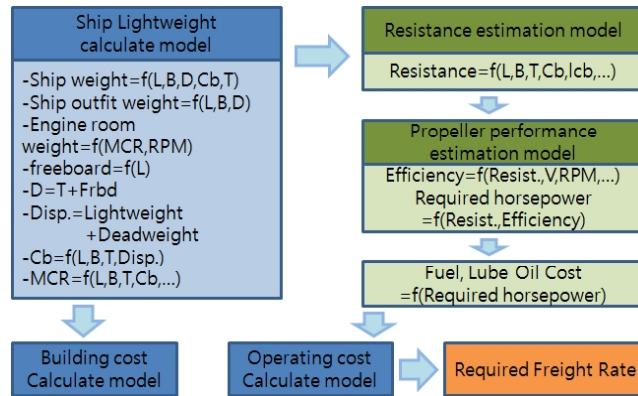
Ship Lightweight calculate model

-Ship weight=f(L,B,D,Cb,T)
-Ship outfit weight=f(L,B,D)
-Engine room weight=f(MCR,RPM)
-freeboard=f(L)
-D=T+Frbd
-Disp.=Lightweight +Deadweight
-Cb=f(L,B,T,Disp.)
-MCR=f(L,B,T,Cb,...)

Resistance estimation model

Resistance=f(L,B,T,Cb,Icb,...)

Propeller performance estimation model

Efficiency=f(Resist.,V,RPM,...)
Required horsepower =f(Resist.,Efficiency)

Fuel, Lube Oil Cost =f(Required horsepower)

Building cost Calculate model

Operating cost Calculate model

Required Freight Rate